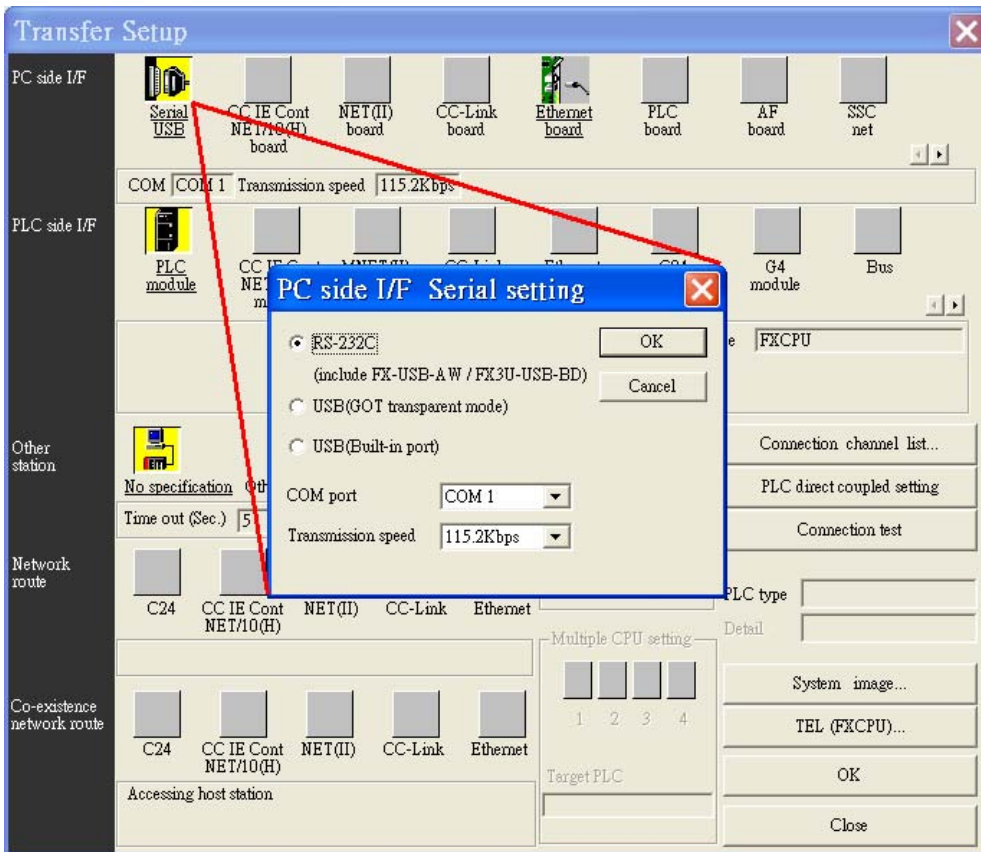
Transfer Setup

PC side I/F

Serial USB
CC IE Cont NET/10(H) board
NET(II) board
CC-Link board
Ethernet board
PLC board
AF board
SSC net

COM COM 1 Transmission speed 115.2Kbps

PLC side I/F

PLC module
CC IE Cont NET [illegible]
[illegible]
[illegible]
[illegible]
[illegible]
G4 module
Bus

PC side I/F Serial setting

RS-232C
(include FX-USB-AW / FX3U-USB-BD)
USB(GOT transparent mode)
USB(Built-in port)

OK
Cancel

COM port COM 1
Transmission speed 115.2Kbps

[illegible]e FXCPU

Other station

No specification Oth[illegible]
Time out (Sec.) 5

Connection channel list...
PLC direct coupled setting
Connection test

Network route

C24
CC IE Cont NET/10(H)
NET(II)
CC-Link
Ethernet

PLC type
Detail

Multiple CPU setting
1 2 3 4

Target PLC

Co-existence network route

C24
CC IE Cont NET/10(H)
NET(II)
CC-Link
Ethernet

Accessing host station

System image...
TEL (FXCPU)...
OK
Close